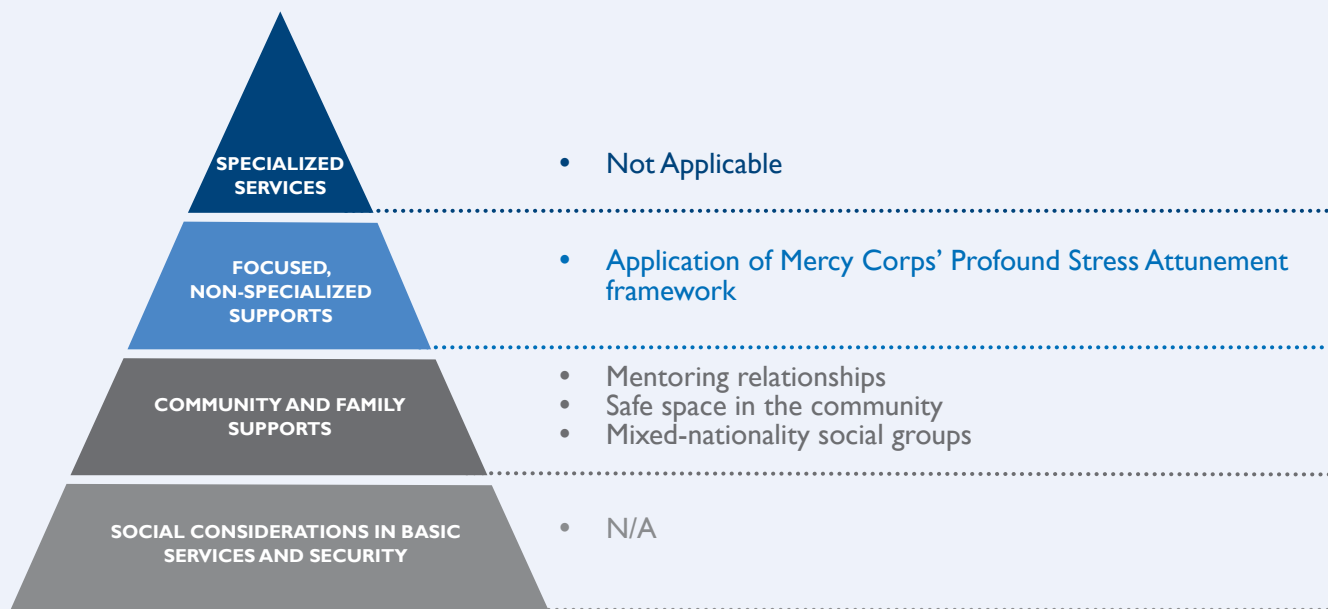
SPECIALIZED SERVICES

• Not Applicable

FOCUSED, NON-SPECIALIZED SUPPORTS

• Application of Mercy Corps' Profound Stress Attunement framework

COMMUNITY AND FAMILY SUPPORTS

• Mentoring relationships
• Safe space in the community
• Mixed-nationality social groups

SOCIAL CONSIDERATIONS IN BASIC SERVICES AND SECURITY

• N/A